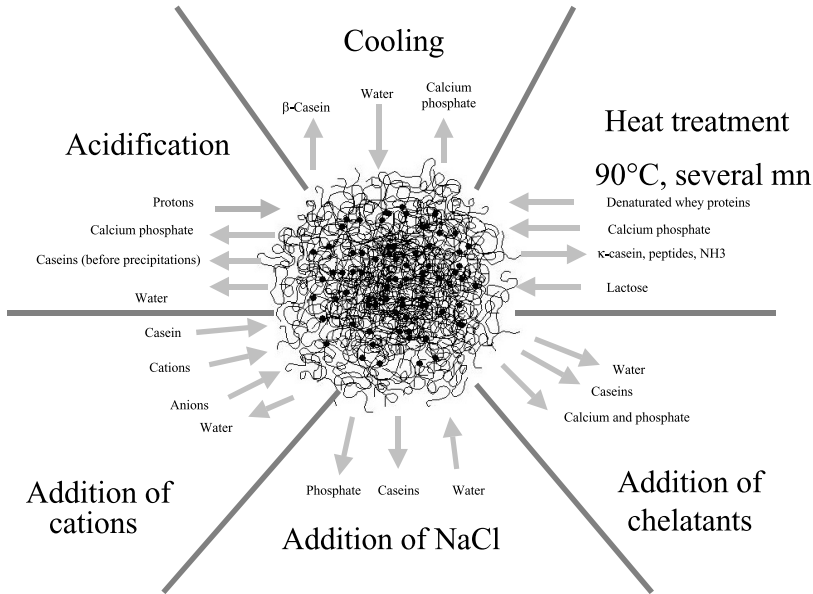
Cooling

β-Casein

Water

Calcium phosphate

Heat treatment

90°C, several mn

Denaturated whey proteins

Calcium phosphate

κ-casein, peptides, NH3

Lactose

Acidification

Protons

Calcium phosphate

Caseins (before precipitations)

Water

Casein

Cations

Anions

Water

Water

Caseins

Calcium and phosphate

Addition of cations

Phosphate

Caseins

Water

Addition of NaCl

Addition of chelatants